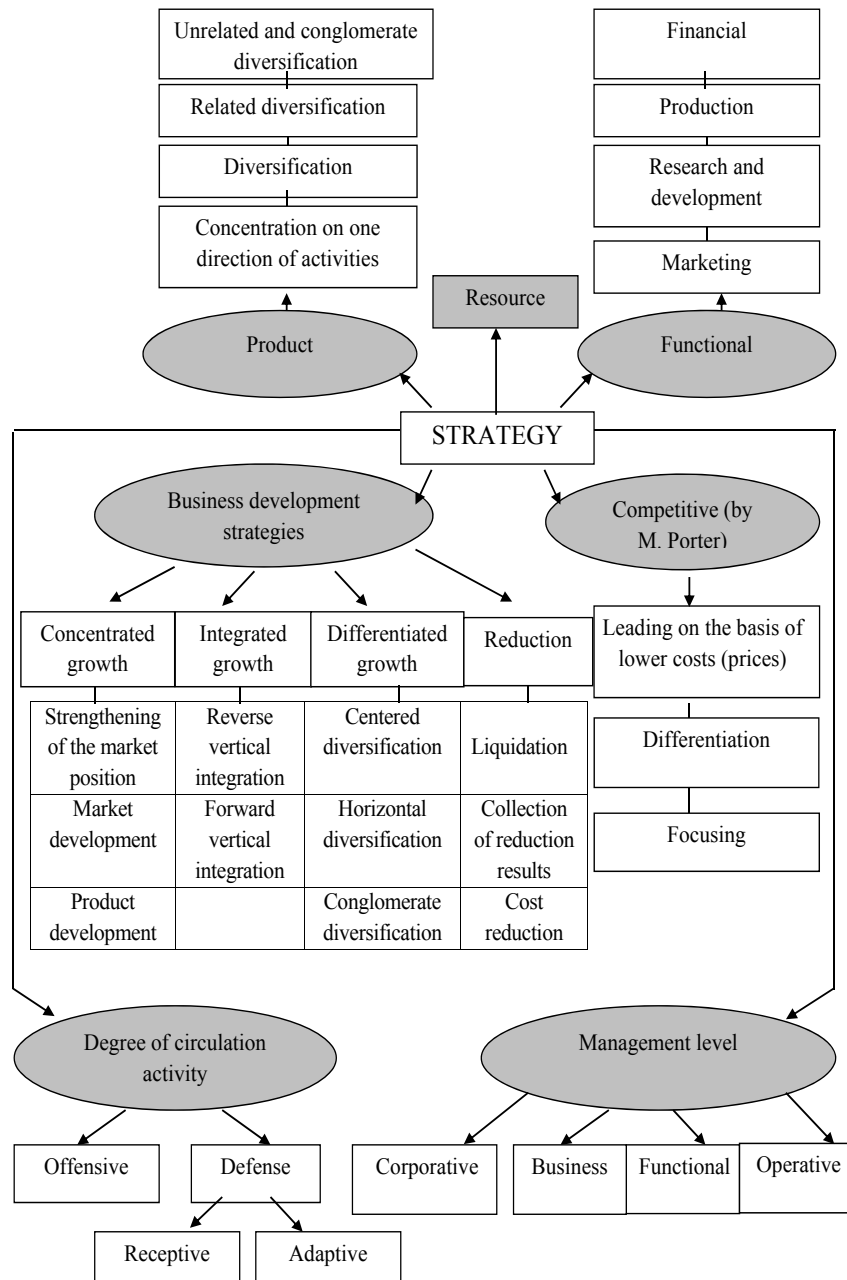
Unrelated and conglomerate diversification

Related diversification

Diversification

Concentration on one direction of activities

Financial

Production

Research and development

Marketing

Resource

Product

Functional

STRATEGY

Business development strategies

Competitive (by M. Porter)

| Concentrated growth | Integrated growth | Differentiated growth | Reduction |
|---|---|---|---|
| Strengthening of the market position | Reverse vertical integration | Centered diversification | Liquidation |
| Market development | Forward vertical integration | Horizontal diversification | Collection of reduction results |
| Product development | | Conglomerate diversification | Cost reduction |

Leading on the basis of lower costs (prices)

Differentiation

Focusing

Degree of circulation activity

Management level

Offensive

Defense

Receptive

Adaptive

Corporative

Business

Functional

Operative